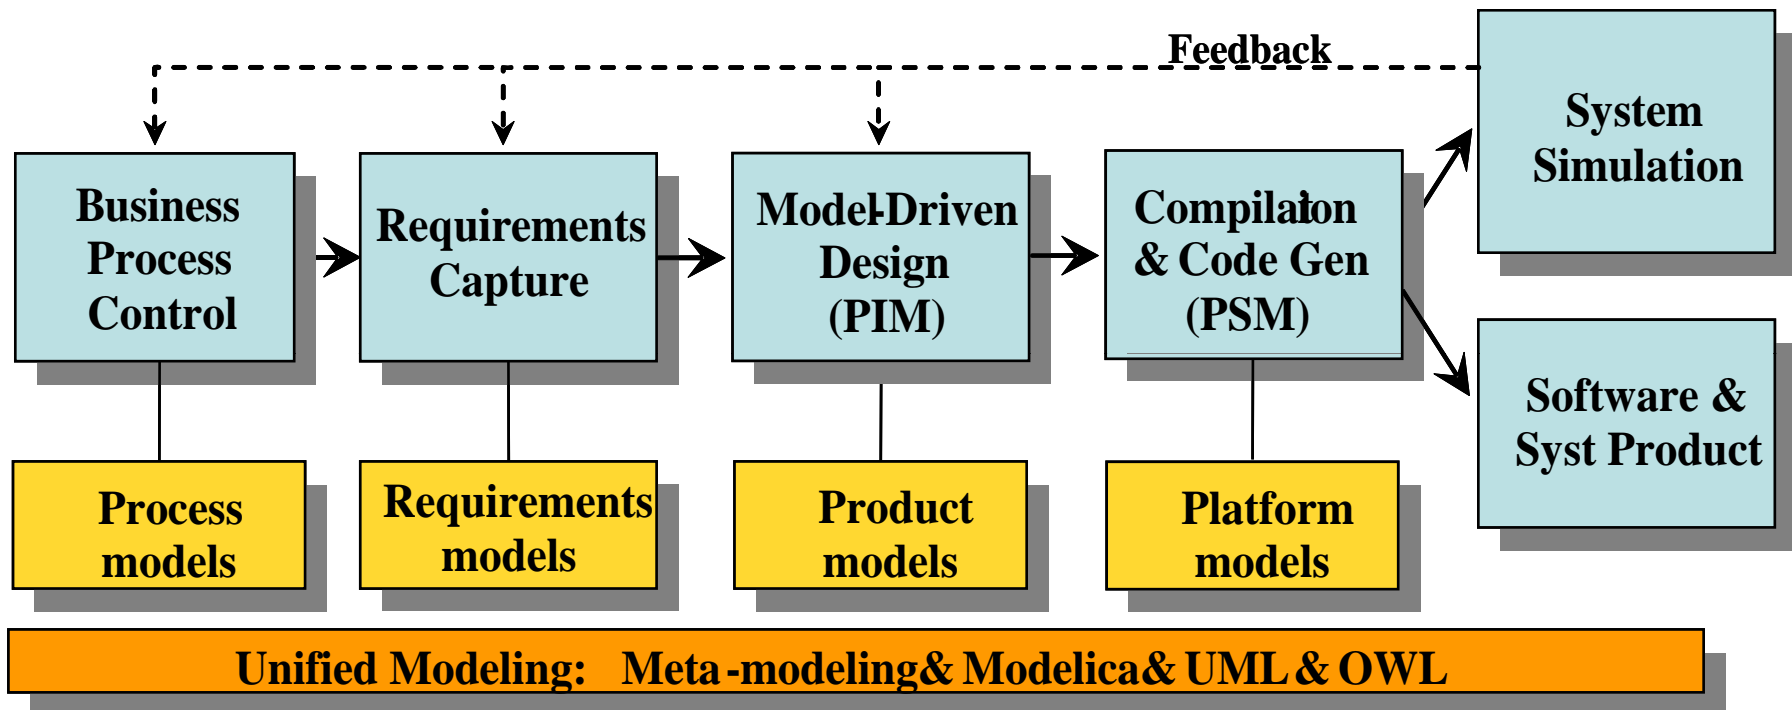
Feedback

Business Process Control

Requirements Capture

Model-Driven Design (PIM)

Compilation & Code Gen (PSM)

System Simulation

Software & Syst Product

Process models

Requirements models

Product models

Platform models

Unified Modeling: Meta-modeling& Modelica& UML & OWL